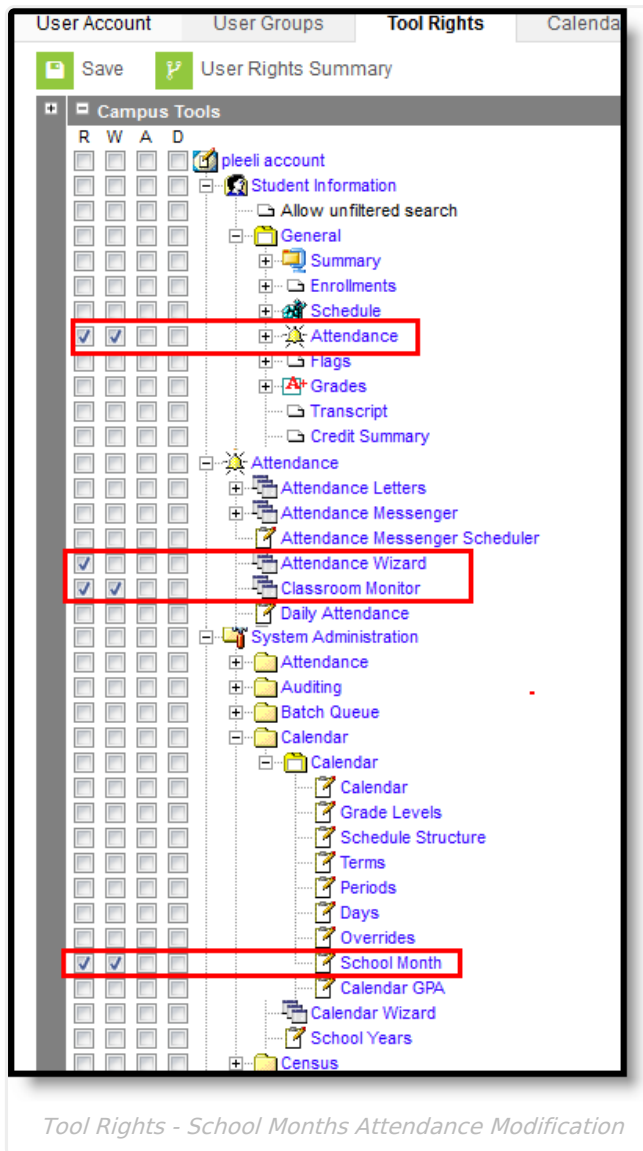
User Account | User Groups | Tool Rights | Calenda

Save   User Rights Summary

Campus Tools
R W A D
pleeli account
Student Information
Allow unfiltered search
General
Summary
Enrollments
Schedule
Attendance
Flags
Grades
Transcript
Credit Summary
Attendance
Attendance Letters
Attendance Messenger
Attendance Messenger Scheduler
Attendance Wizard
Classroom Monitor
Daily Attendance
System Administration
Attendance
Auditing
Batch Queue
Calendar
Calendar
Calendar
Grade Levels
Schedule Structure
Terms
Periods
Days
Overrides
School Month
Calendar GPA
Calendar Wizard
School Years
Census

Tool Rights - School Months Attendance Modification